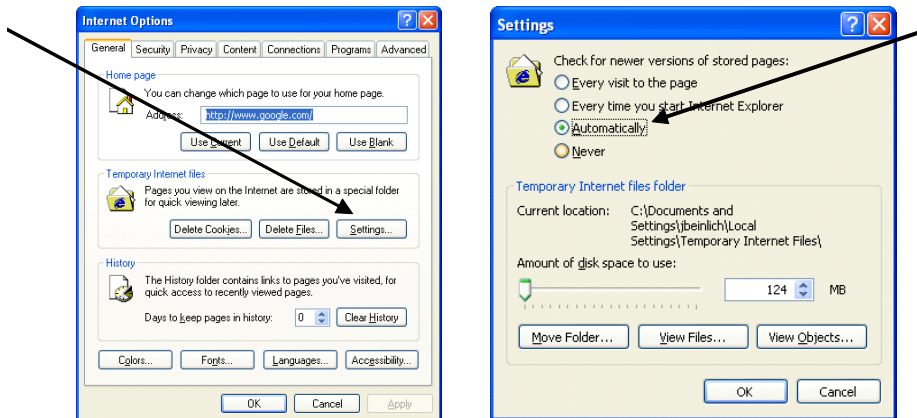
Internet Options

General | Security | Privacy | Content | Connections | Programs | Advanced

Home page

You can change which page to use for your home page.

Address: http://www.google.com/

Use Current | Use Default | Use Blank

Temporary Internet files

Pages you view on the Internet are stored in a special folder for quick viewing later.

Delete Cookies... | Delete Files... | Settings...

History

The History folder contains links to pages you've visited, for quick access to recently viewed pages.

Days to keep pages in history: 0 | Clear History

Colors... | Fonts... | Languages... | Accessibility...

OK | Cancel | Apply

Settings

Check for newer versions of stored pages:

Every visit to the page

Every time you start Internet Explorer

Automatically

Never

Temporary Internet files folder

Current location: C:\Documents and Settings\jbeinlich\Local Settings\Temporary Internet Files\

Amount of disk space to use:

124 MB

Move Folder... | View Files... | View Objects...

OK | Cancel